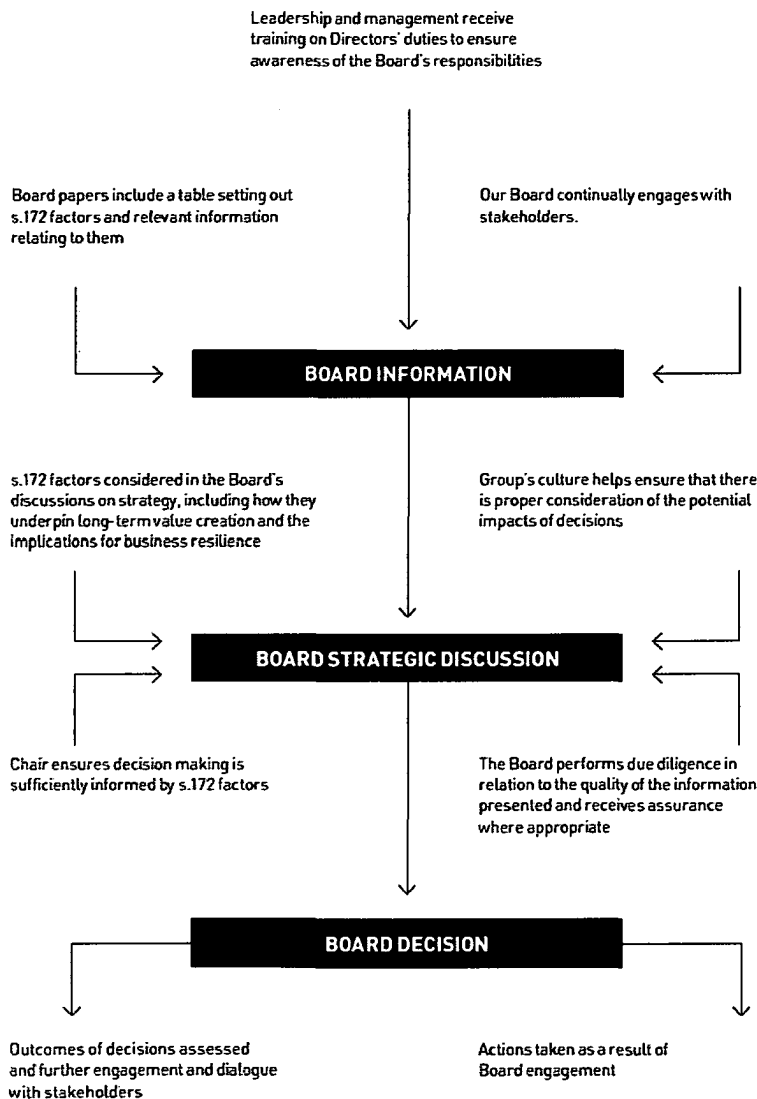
Leadership and management receive training on Directors' duties to ensure awareness of the Board's responsibilities

Board papers include a table setting out s.172 factors and relevant information relating to them

Our Board continually engages with stakeholders.

BOARD INFORMATION

s.172 factors considered in the Board's discussions on strategy, including how they underpin long-term value creation and the implications for business resilience

Group's culture helps ensure that there is proper consideration of the potential impacts of decisions

BOARD STRATEGIC DISCUSSION

Chair ensures decision making is sufficiently informed by s.172 factors

The Board performs due diligence in relation to the quality of the information presented and receives assurance where appropriate

BOARD DECISION

Outcomes of decisions assessed and further engagement and dialogue with stakeholders

Actions taken as a result of Board engagement